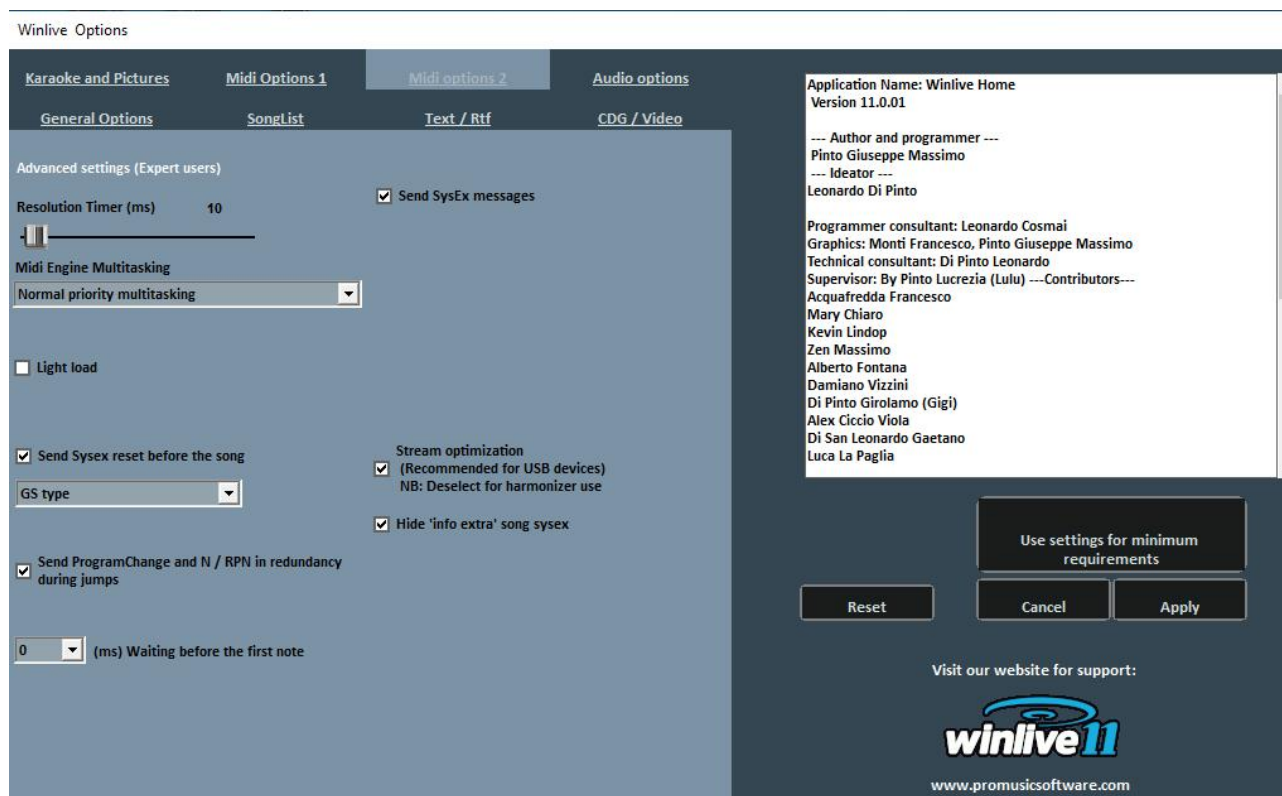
Winlive Options

Karaoke and Pictures
Midi Options 1
Midi options 2
Audio options
General Options
SongList
Text / Rtf
CDG / Video

Advanced settings (Expert users)

Resolution Timer (ms) 10

Midi Engine Multitasking

Normal priority multitasking

Light load

Send Sysex reset before the song

GS type

Send ProgramChange and N / RPN in redundancy during jumps

0 (ms) Waiting before the first note

Send SysEx messages

Stream optimization
(Recommended for USB devices)
NB: Deselect for harmonizer use

Hide 'info extra' song sysex

Application Name: Winlive Home
Version 11.0.01

--- Author and programmer ---
Pinto Giuseppe Massimo
--- Ideator ---
Leonardo Di Pinto

Programmer consultant: Leonardo Cosmai
Graphics: Monti Francesco, Pinto Giuseppe Massimo
Technical consultant: Di Pinto Leonardo
Supervisor: By Pinto Lucrezia (Lulu) ---Contributors---
Acquafredda Francesco
Mary Chiaro
Kevin Lindop
Zen Massimo
Alberto Fontana
Damiano Vizzini
Di Pinto Girolamo (Gigi)
Alex Ciccio Viola
Di San Leonardo Gaetano
Luca La Paglia

Use settings for minimum requirements

Reset
Cancel
Apply

Visit our website for support:

winlive11

www.promusicsoftware.com